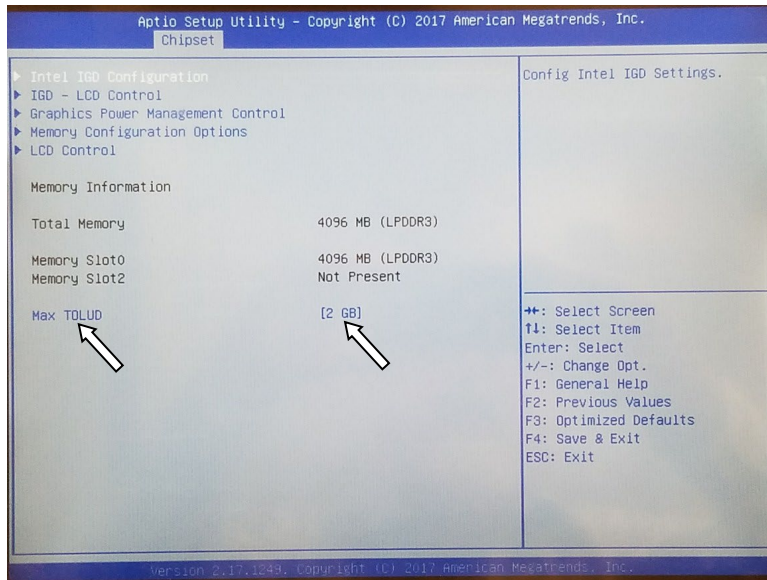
Aptio Setup Utility – Copyright (C) 2017 American Megatrends, Inc.
Chipset

▶ Intel IGD Configuration
▶ IGD – LCD Control
▶ Graphics Power Management Control
▶ Memory Configuration Options
▶ LCD Control

Memory Information

Total Memory 4096 MB (LPDDR3)

Memory Slot0 4096 MB (LPDDR3)
Memory Slot2 Not Present

Max TOLUD [2 GB]

Config Intel IGD Settings.

→←: Select Screen
↑↓: Select Item
Enter: Select
+/-: Change Opt.
F1: General Help
F2: Previous Values
F3: Optimized Defaults
F4: Save & Exit
ESC: Exit

Version 2.17.1249. Copyright (C) 2017 American Megatrends, Inc.